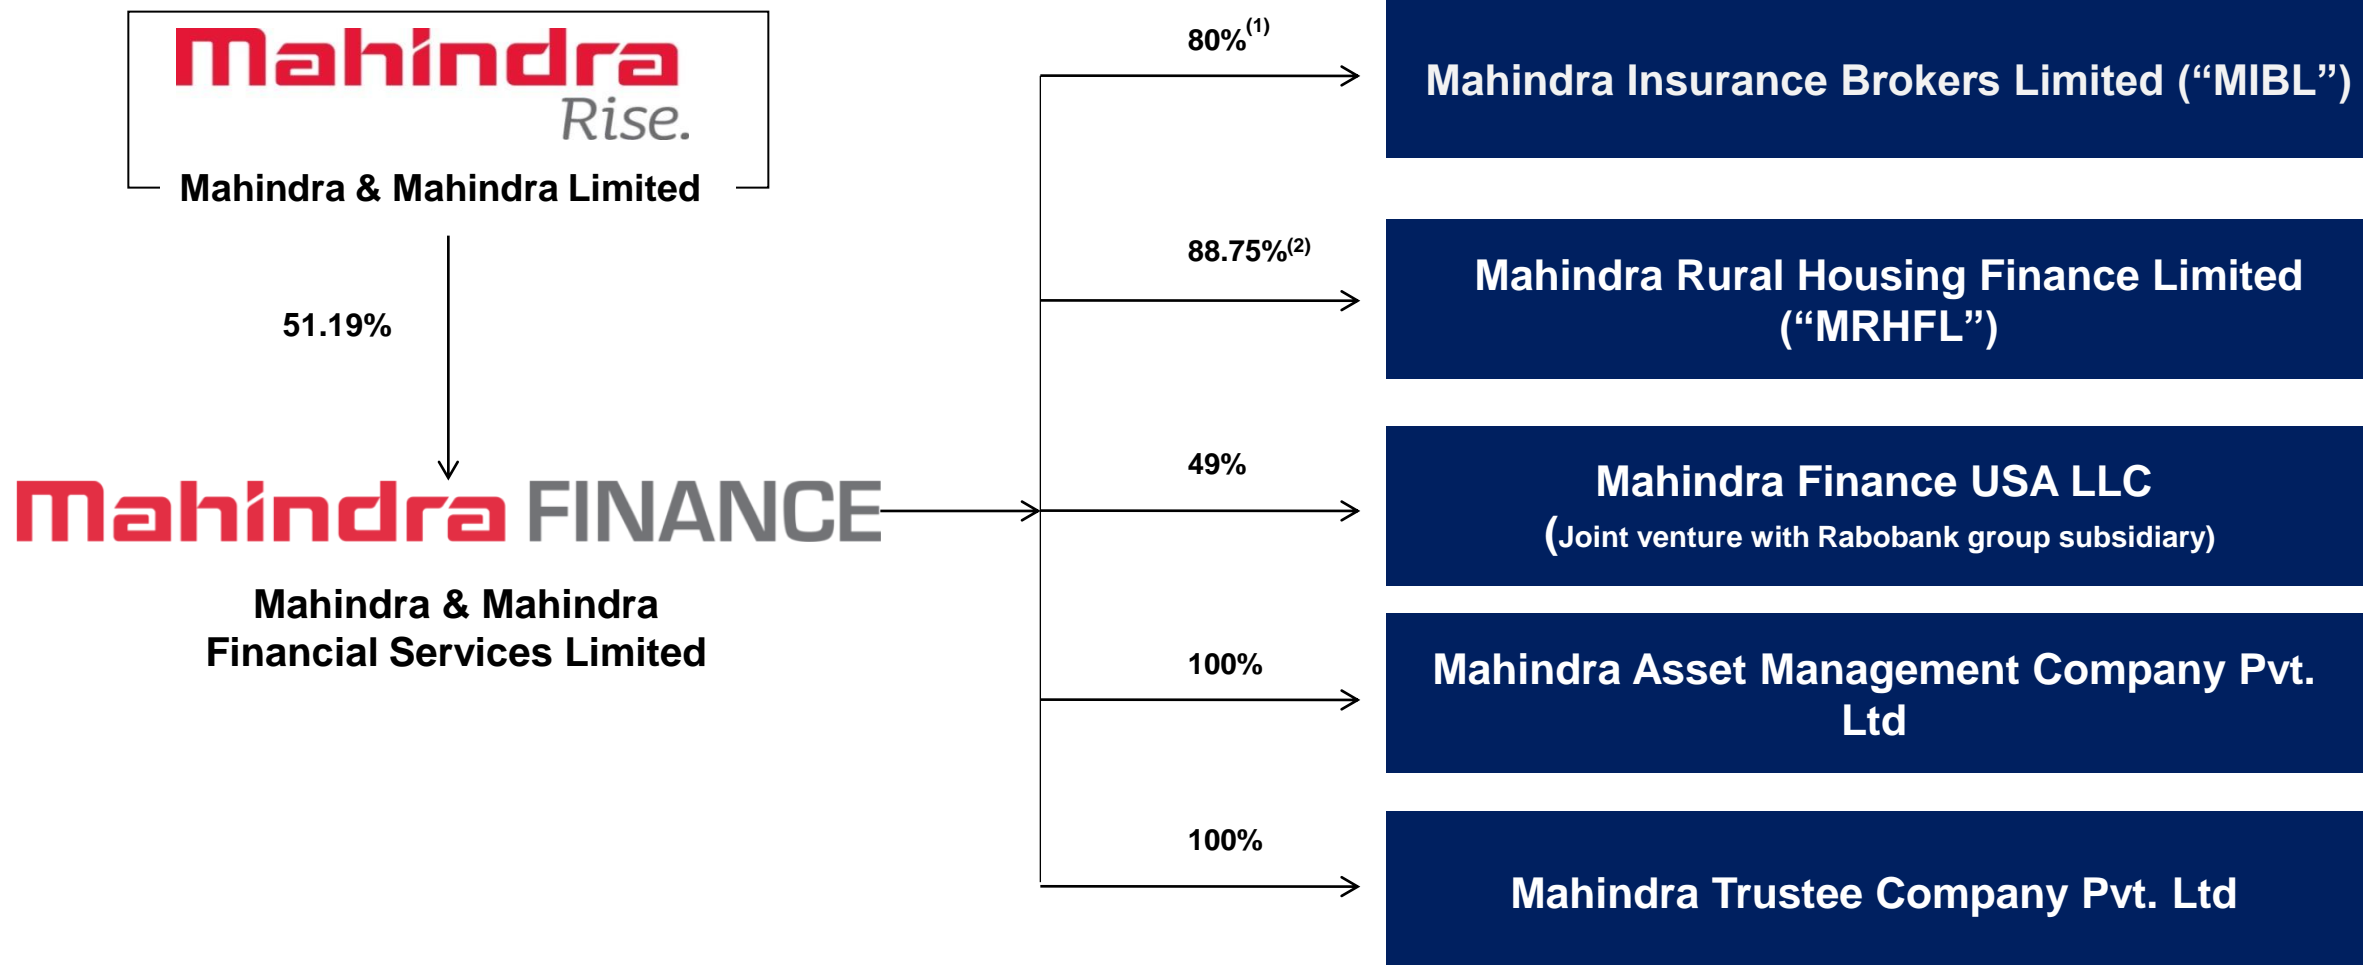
Mahindra
Rise.

Mahindra & Mahindra Limited

51.19%

Mahindra FINANCE

Mahindra & Mahindra Financial Services Limited

$80\%^{(1)}$

Mahindra Insurance Brokers Limited (“MIBL”)

$88.75\%^{(2)}$

Mahindra Rural Housing Finance Limited (“MRHFL”)

49%

Mahindra Finance USA LLC
(Joint venture with Rabobank group subsidiary)

100%

Mahindra Asset Management Company Pvt. Ltd

100%

Mahindra Trustee Company Pvt. Ltd